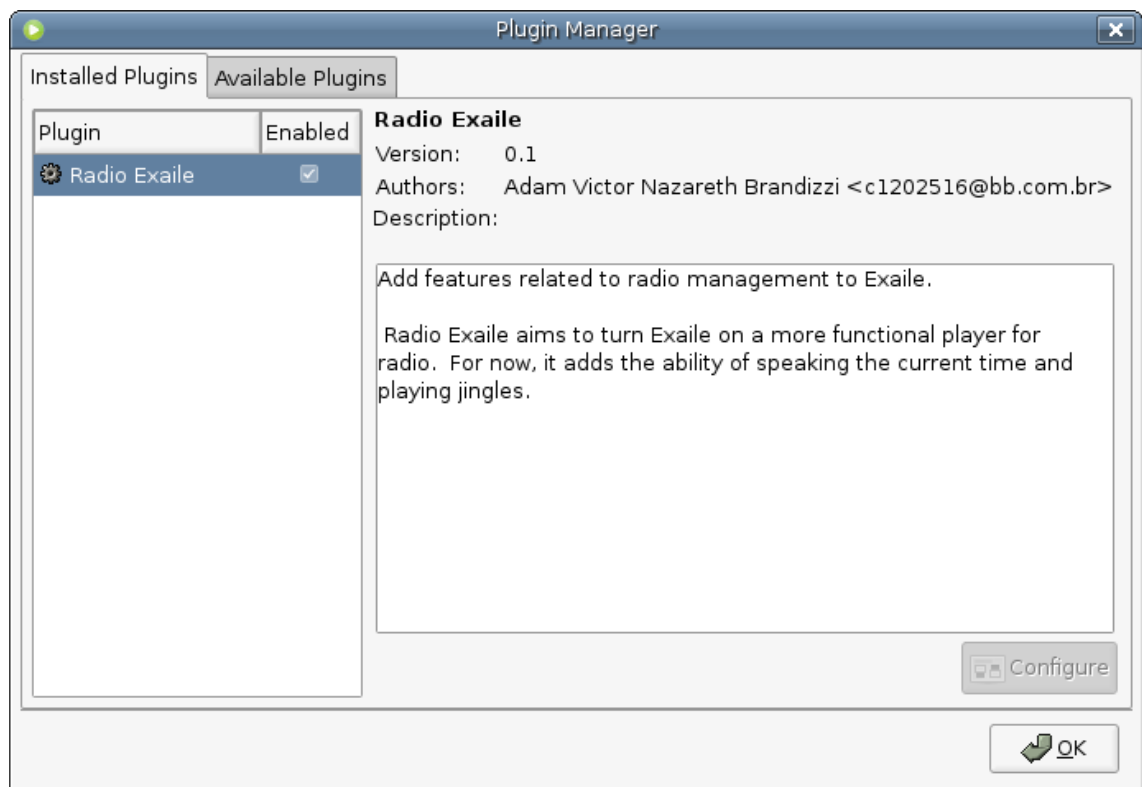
Plugin Manager

Installed Plugins | Available Plugins

| Plugin | Enabled |
|---|---|
| Radio Exaile | ☑ |

Radio Exaile
Version: 0.1
Authors: Adam Victor Nazareth Brandizzi <c1202516@bb.com.br>
Description:

Add features related to radio management to Exaile.

Radio Exaile aims to turn Exaile on a more functional player for radio. For now, it adds the ability of speaking the current time and playing jingles.

Configure

OK